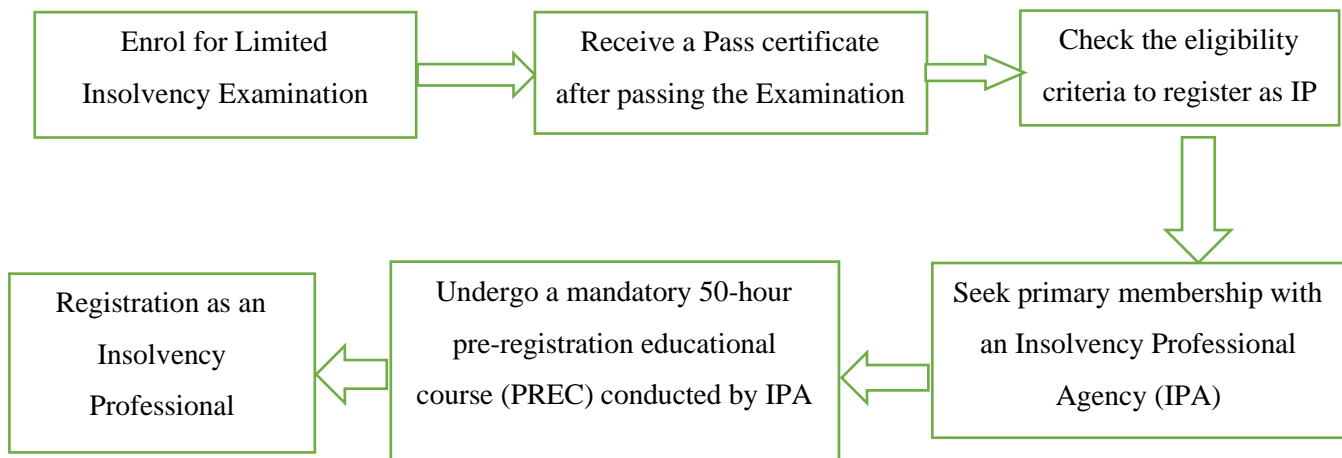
Enrol for Limited Insolvency Examination

Receive a Pass certificate after passing the Examination

Check the eligibility criteria to register as IP

Seek primary membership with an Insolvency Professional Agency (IPA)

Undergo a mandatory 50-hour pre-registration educational course (PREC) conducted by IPA

Registration as an Insolvency Professional